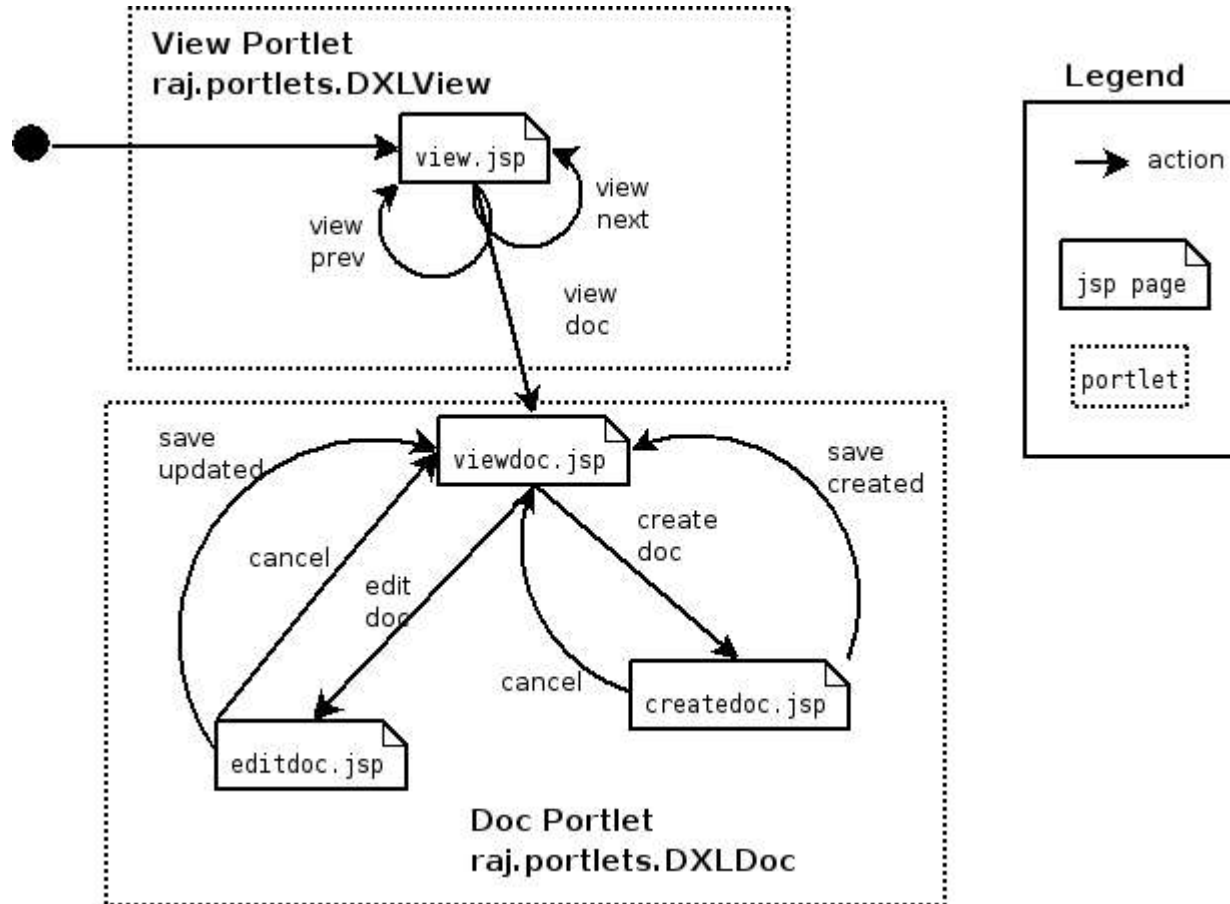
View Portlet
raj.portlets.DXLView

view.jsp

view
prev

view
next

view
doc

Legend

action

jsp page

portlet

viewdoc.jsp

save
updated

cancel

edit
doc

create
doc

save
created

cancel

createdoc.jsp

editdoc.jsp

Doc Portlet
raj.portlets.DXLDoc